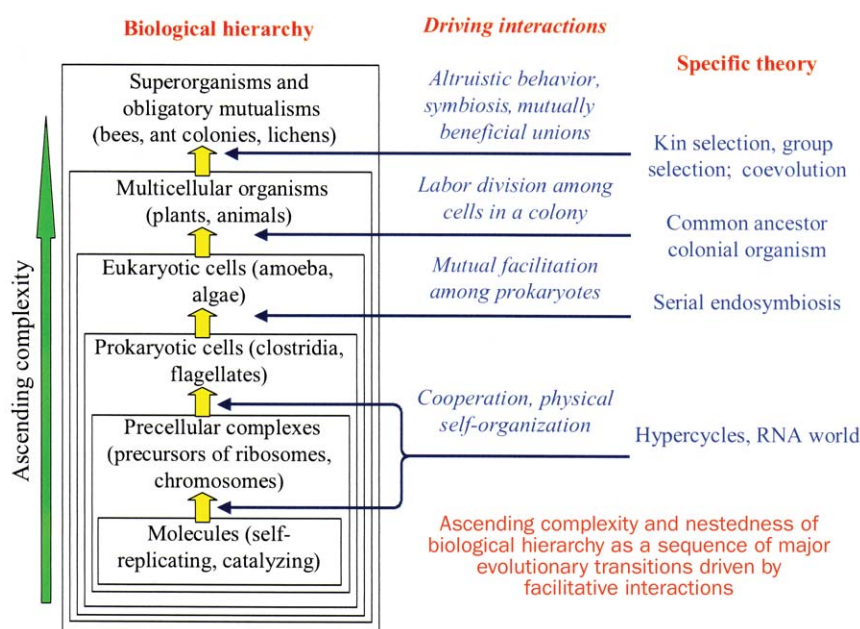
Biological hierarchy

Driving interactions

Specific theory

Superorganisms and obligatory mutualisms (bees, ant colonies, lichens)

Altruistic behavior, symbiosis, mutually beneficial unions

Kin selection, group selection; coevolution

Multicellular organisms (plants, animals)

Labor division among cells in a colony

Common ancestor colonial organism

Eukaryotic cells (amoeba, algae)

Mutual facilitation among prokaryotes

Serial endosymbiosis

Prokaryotic cells (clostridia, flagellates)

Cooperation, physical self-organization

Precellular complexes (precursors of ribosomes, chromosomes)

Hypercycles, RNA world

Molecules (self-replicating, catalyzing)

Ascending complexity

Ascending complexity and nestedness of biological hierarchy as a sequence of major evolutionary transitions driven by facilitative interactions